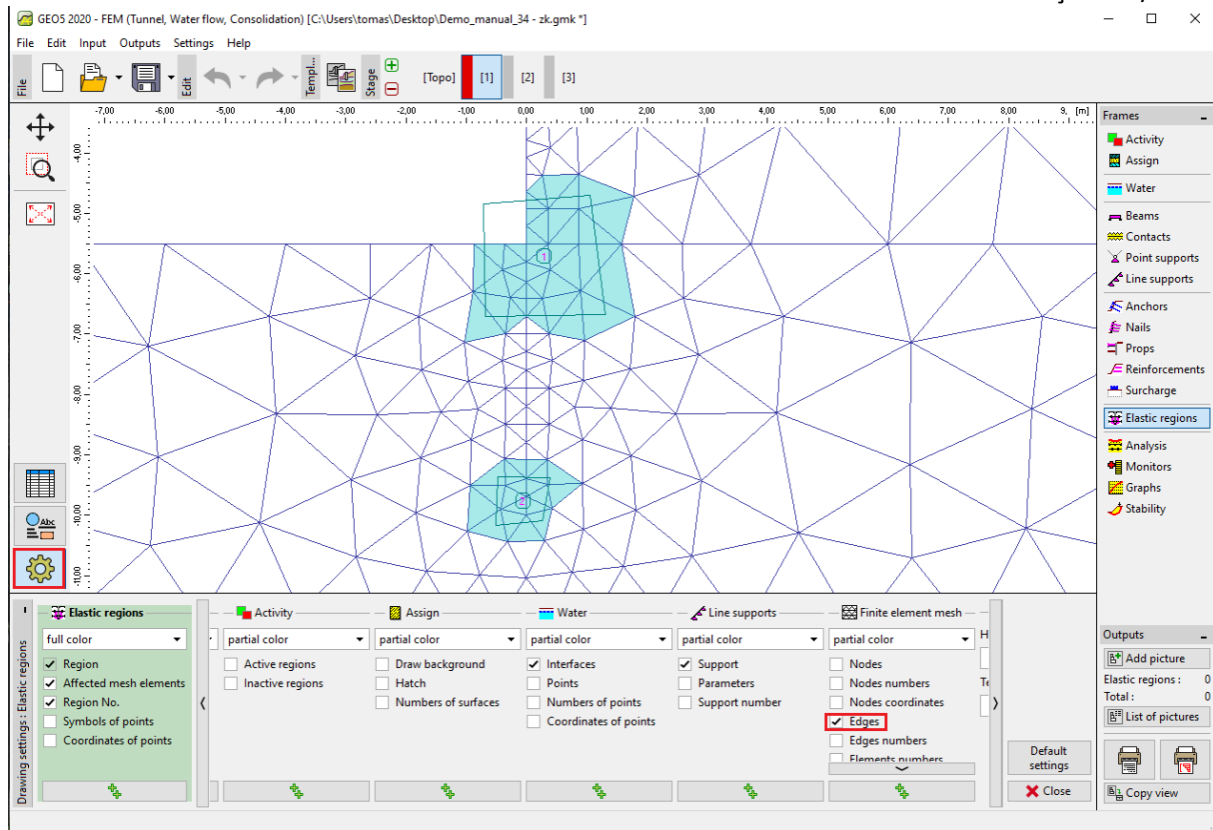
GEO5 2020 - FEM (Tunnel, Water flow, Consolidation) [C:\Users\tomas\Desktop\Demo_manual_34 - zk.gmk *]

File Edit Input Outputs Settings Help

File Edit Templ... Stage [Topo] [1] [2] [3]

-7,00 -6,00 -5,00 -4,00 -3,00 -2,00 -1,00 0,00 1,00 2,00 3,00 4,00 5,00 6,00 7,00 8,00 9, [m]

-4,00 -5,00 -6,00 -7,00 -8,00 -9,00 -10,00 -11,00

1
2

Frames
Activity
Assign
Water
Beams
Contacts
Point supports
Line supports
Anchors
Nails
Props
Reinforcements
Surcharge
Elastic regions
Analysis
Monitors
Graphs
Stability

Drawing settings : Elastic regions

Elastic regions
full color
✓ Region
✓ Affected mesh elements
✓ Region No.
Symbols of points
Coordinates of points

Activity
partial color
Active regions
Inactive regions

Assign
partial color
Draw background
Hatch
Numbers of surfaces

Water
partial color
✓ Interfaces
Points
Numbers of points
Coordinates of points

Line supports
partial color
✓ Support
Parameters
Support number

Finite element mesh
partial color
Nodes
Nodes numbers
Nodes coordinates
✓ Edges
Edges numbers
Elements numbers

H
Te

Default settings
Close

Outputs
Add picture
Elastic regions : 0
Total : 0
List of pictures
Copy view